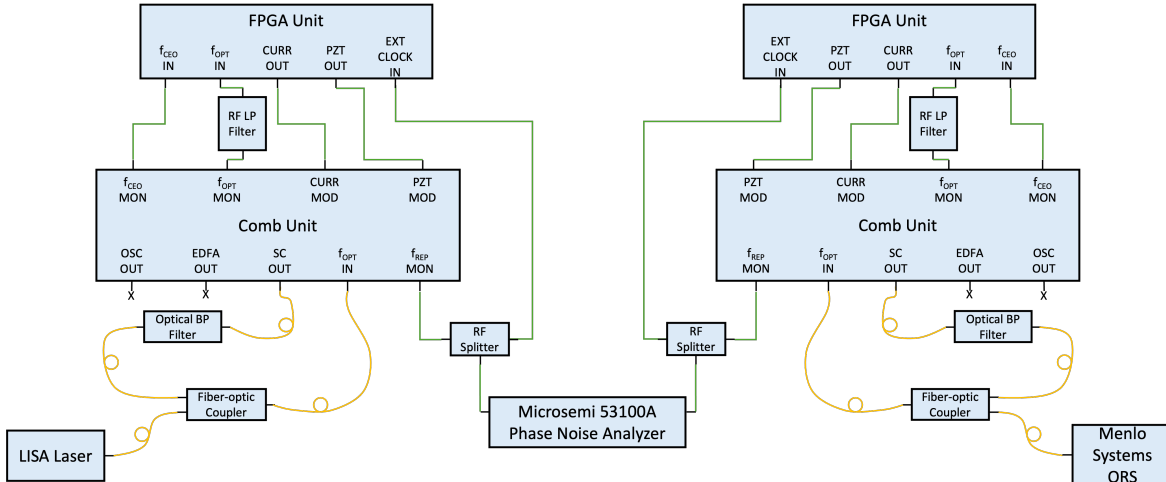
FPGA Unit

$f_{CEO}$ IN
$f_{OPT}$ IN
CURR OUT
PZT OUT
EXT CLOCK IN

RF LP Filter

$f_{CEO}$ MON
$f_{OPT}$ MON
CURR MOD
PZT MOD

Comb Unit

OSC OUT
EDFA OUT
SC OUT
$f_{OPT}$ IN
$f_{REP}$ MON

X
X

Optical BP Filter

Fiber-optic Coupler

LISA Laser

RF Splitter

Microsemi 53100A
Phase Noise Analyzer

RF Splitter

FPGA Unit

EXT CLOCK IN
PZT OUT
CURR OUT
$f_{OPT}$ IN
$f_{CEO}$ IN

RF LP Filter

PZT MOD
CURR MOD
$f_{OPT}$ MON
$f_{CEO}$ MON

Comb Unit

$f_{REP}$ MON
$f_{OPT}$ IN
SC OUT
EDFA OUT
OSC OUT

X
X

Optical BP Filter

Fiber-optic Coupler

Menlo Systems ORS